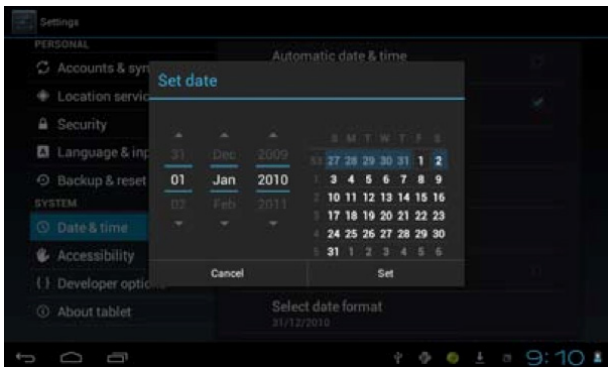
Settings

PERSONAL

Accounts & syn

Location servic

Security

Language & inp

Backup & reset

SYSTEM

Date & time

Accessibility

{ } Developer optio

About tablet

Automatic date & time

Set date

31 Dec 2009
01 Jan 2010
02 Feb 2011

| | S | M | T | W | T | F | S |
|---|---|---|---|---|---|---|---|
| 53 | 27 | 28 | 29 | 30 | 31 | 1 | 2 |
| 1 | 3 | 4 | 5 | 6 | 7 | 8 | 9 |
| 2 | 10 | 11 | 12 | 13 | 14 | 15 | 16 |
| 3 | 17 | 18 | 19 | 20 | 21 | 22 | 23 |
| 4 | 24 | 25 | 26 | 27 | 28 | 29 | 30 |
| 5 | 31 | 1 | 2 | 3 | 4 | 5 | 6 |

Cancel

Set

Select date format

31/12/2010

9:10